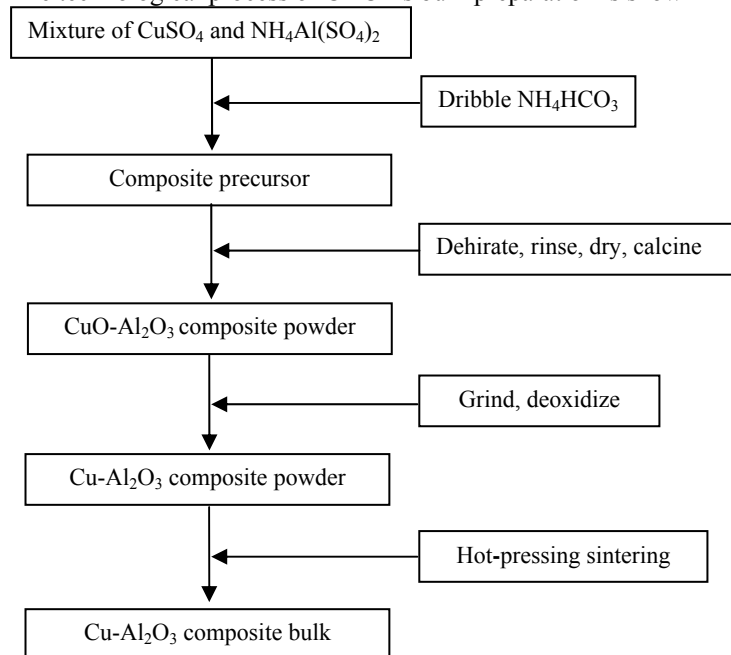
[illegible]

Mixture of $CuSO_4$ and $NH_4Al(SO_4)_2$

Dribble $NH_4HCO_3$

Composite precursor

Dehirate, rinse, dry, calcine

$CuO$-$Al_2O_3$ composite powder

Grind, deoxidize

$Cu$-$Al_2O_3$ composite powder

Hot-pressing sintering

$Cu$-$Al_2O_3$ composite bulk